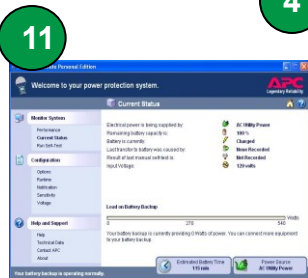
11

4

Personal Edition

Welcome to your power protection system.

APC Legendary Reliability

Current Status

Monitor System

Performance

Current Status

Run Self-Test

Configuration

Options

Battery

Notification

Sensitivity

Voltage

Help and Support

Help

Technical Data

Contact APC

About

Electrical power is being supplied by: AC Utility Power

Remaining battery capacity is: 100%

Battery is currently: Charged

Last transfer to battery was caused by: None Recorded

Result of last manual self-test is: Not Recorded

Input Voltage: 120 volts

Load on Battery Backup

Watts

0 270 540

Your battery backup is currently providing 0 Watts of power. You can connect more equipment to your battery backup.

Estimated Battery Time 115 min

Power Source AC Utility Power

Your battery backup is operating normally.